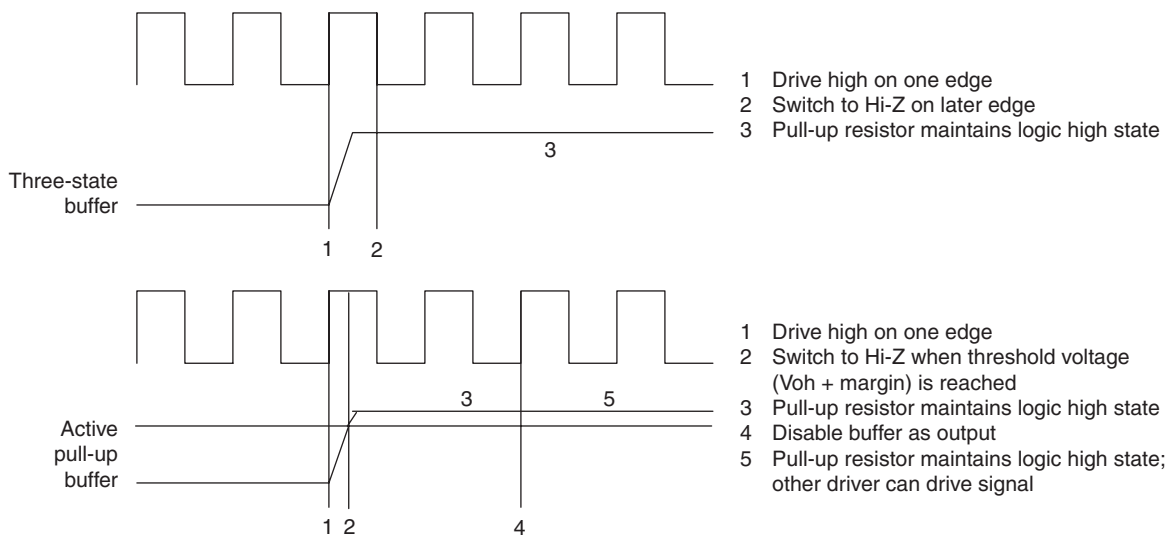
1 Drive high on one edge
2 Switch to Hi-Z on later edge
3 Pull-up resistor maintains logic high state

3

Three-state buffer

1 2

1 Drive high on one edge
2 Switch to Hi-Z when threshold voltage (Voh + margin) is reached
3 Pull-up resistor maintains logic high state
4 Disable buffer as output
5 Pull-up resistor maintains logic high state; other driver can drive signal

3 5

Active pull-up buffer

1 2 4